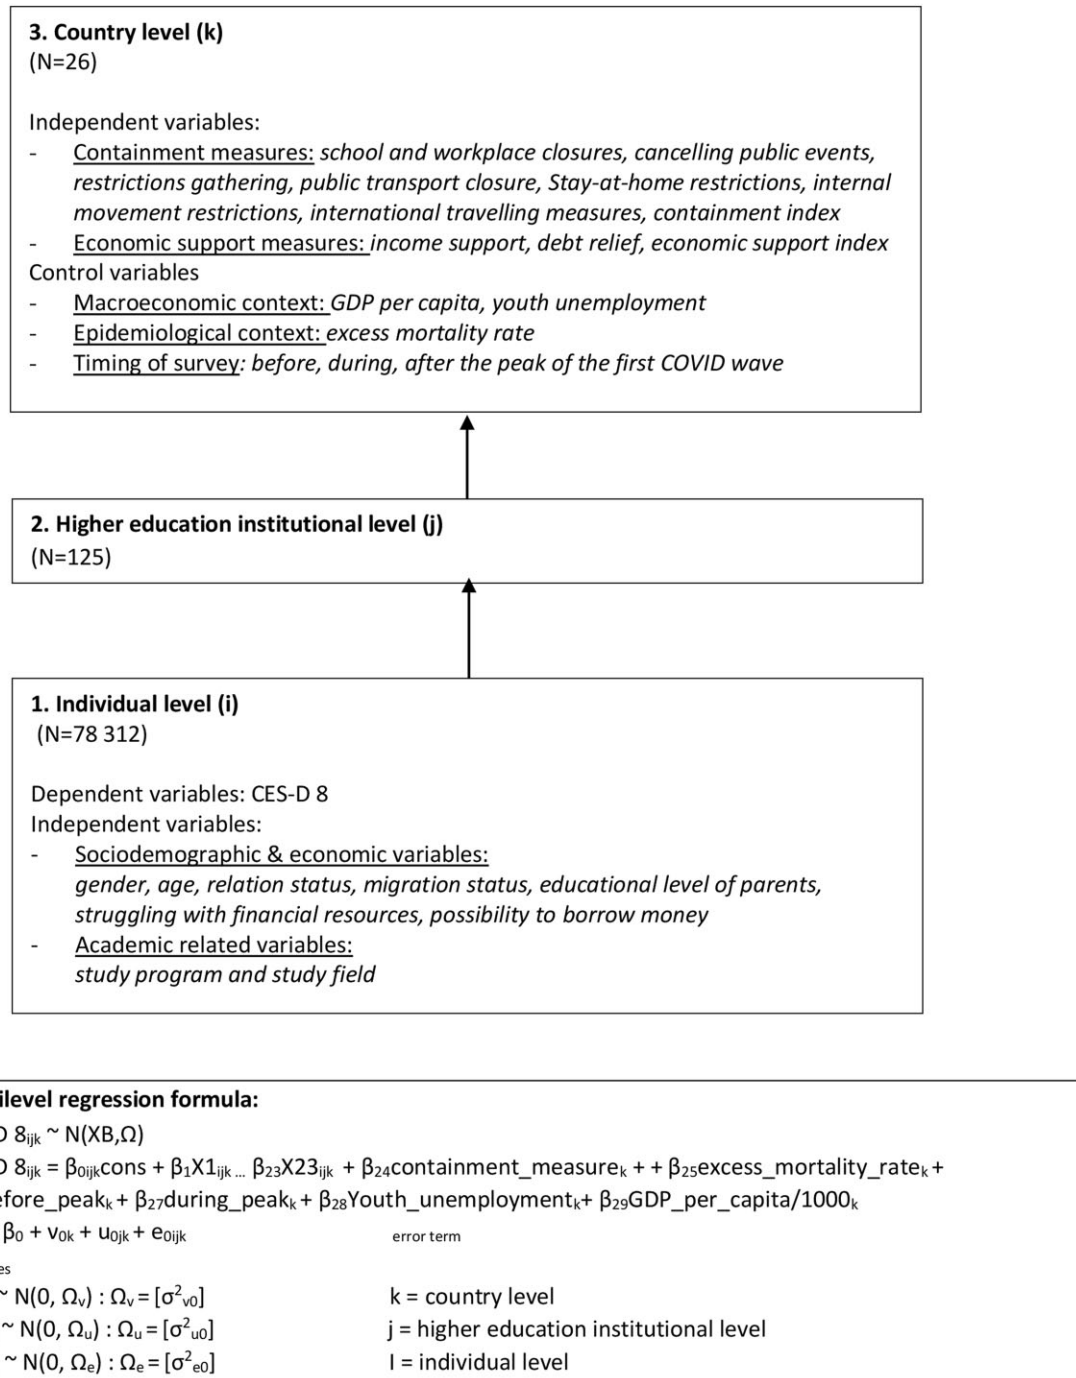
**3. Country level (k)**
(N=26)

Independent variables:
- Containment measures: *school and workplace closures, cancelling public events, restrictions gathering, public transport closure, Stay-at-home restrictions, internal movement restrictions, international travelling measures, containment index*
- Economic support measures: *income support, debt relief, economic support index*

Control variables
- Macroeconomic context: *GDP per capita, youth unemployment*
- Epidemiological context: *excess mortality rate*
- Timing of survey: *before, during, after the peak of the first COVID wave*

**2. Higher education institutional level (j)**
(N=125)

**1. Individual level (i)**
(N=78 312)

Dependent variables: CES-D 8
Independent variables:
- Sociodemographic & economic variables: *gender, age, relation status, migration status, educational level of parents, struggling with financial resources, possibility to borrow money*
- Academic related variables: *study program and study field*

ilevel regression formula:
D $8_{ijk} \sim N(XB,\Omega)$
D $8_{ijk} = \beta_{0ijk}cons + \beta_1 X1_{ijk} ... \beta_{23}X23_{ijk} + \beta_{24}containment\_measure_k + + \beta_{25}excess\_mortality\_rate_k +$
efore_peak$_k + \beta_{27}during\_peak_k + \beta_{28}Youth\_unemployment_k + \beta_{29}GDP\_per\_capita/1000_k$
$\beta_0 + v_{0k} + u_{0jk} + e_{0ijk}$ error term
es
$\sim N(0, \Omega_v) : \Omega_v = [\sigma^2_{v0}]$ k = country level
$\sim N(0, \Omega_u) : \Omega_u = [\sigma^2_{u0}]$ j = higher education institutional level
$\sim N(0, \Omega_e) : \Omega_e = [\sigma^2_{e0}]$ I = individual level